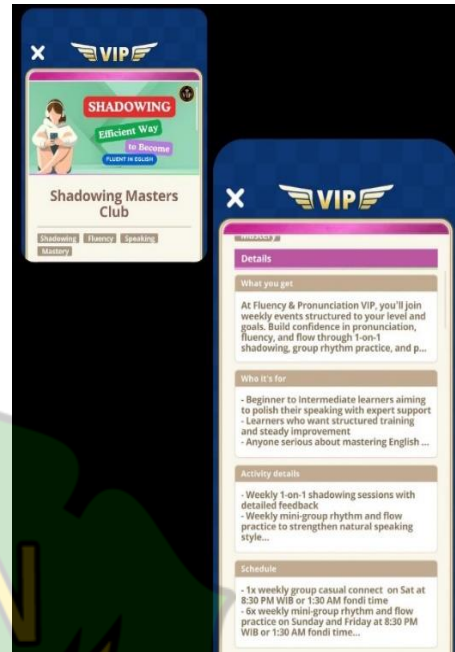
✕ VIP

SHADOWING
Efficient Way
to Become
FLUENT IN ENGLISH

Shadowing Masters Club

Shadowing Fluency Speaking Mastery

✕ VIP

Details

What you get

At Fluency & Pronunciation VIP, you'll join weekly events structured to your level and goals. Build confidence in pronunciation, fluency, and flow through 1-on-1 shadowing, group rhythm practice, and p...

Who it's for

- Beginner to intermediate learners aiming to polish their speaking with expert support
- Learners who want structured training and steady improvement
- Anyone serious about mastering English ...

Activity details

- Weekly 1-on-1 shadowing sessions with detailed feedback
- Weekly mini-group rhythm and flow practice to strengthen natural speaking style...

Schedule

- 1x weekly group casual connect on Sat at 8:30 PM WIB or 1:30 AM fondi time
- 6x weekly mini-group rhythm and flow practice on Sunday and Friday at 8:30 PM WIB or 1:30 AM fondi time...